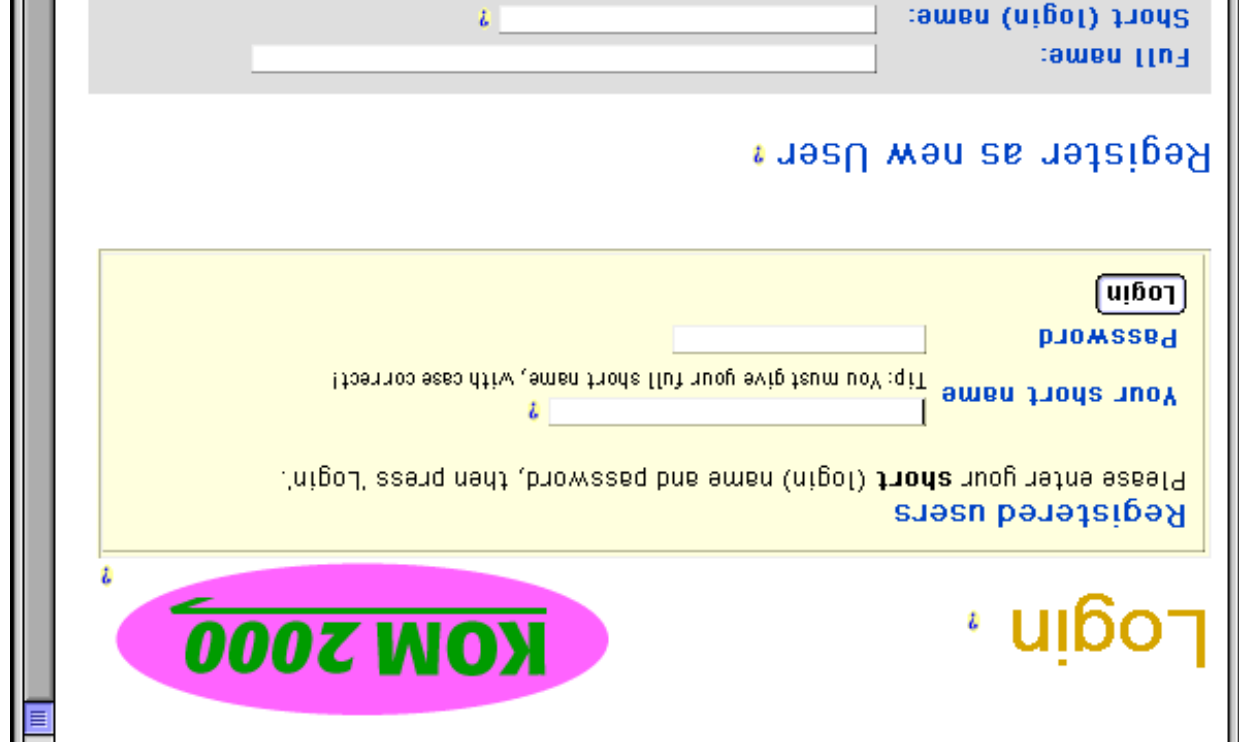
Login ?

KOM 2000

?

Registered users

Please enter your **short** (login) name and password, then press 'Login'.

Your short name ?

Tip: You must give your full short name, with case correct!

Password

Login

Register as new User ?

Full name:

Short (login) name: ?